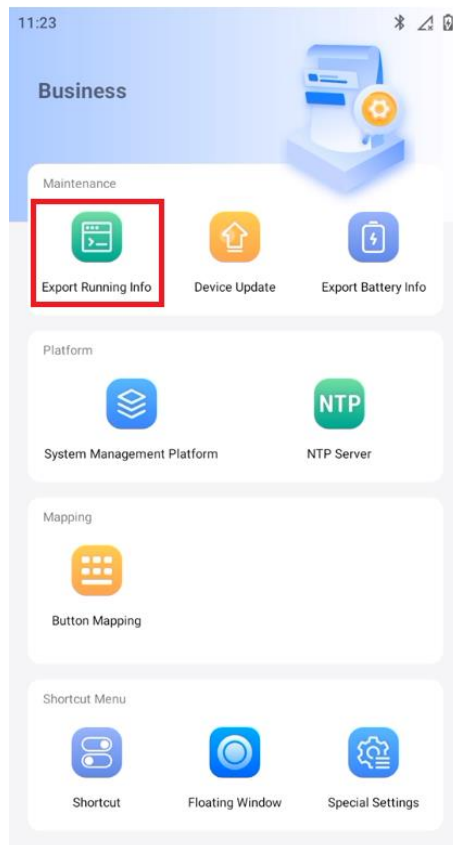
11:23

Business

Maintenance

Export Running Info

Device Update

Export Battery Info

Platform

System Management Platform

NTP

NTP Server

Mapping

Button Mapping

Shortcut Menu

Shortcut

Floating Window

Special Settings